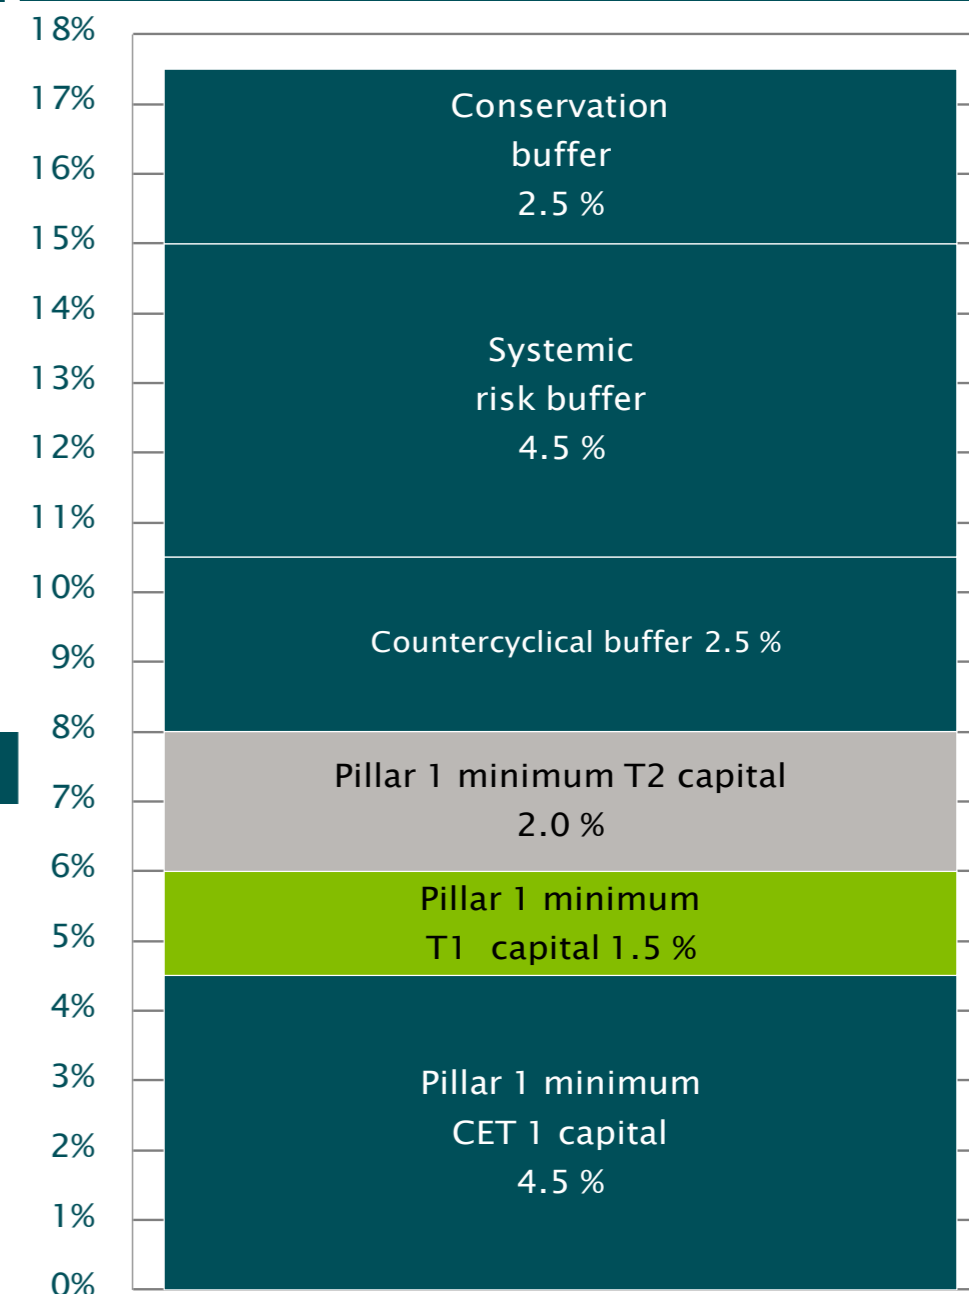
18%
17%
16%
15%
14%
13%
12%
11%
10%
9%
8%
7%
6%
5%
4%
3%
2%
1%
0%

Conservation buffer 2.5 %

Systemic risk buffer 4.5 %

Countercyclical buffer 2.5 %

Pillar 1 minimum T2 capital 2.0 %

Pillar 1 minimum T1 capital 1.5 %

Pillar 1 minimum CET 1 capital 4.5 %